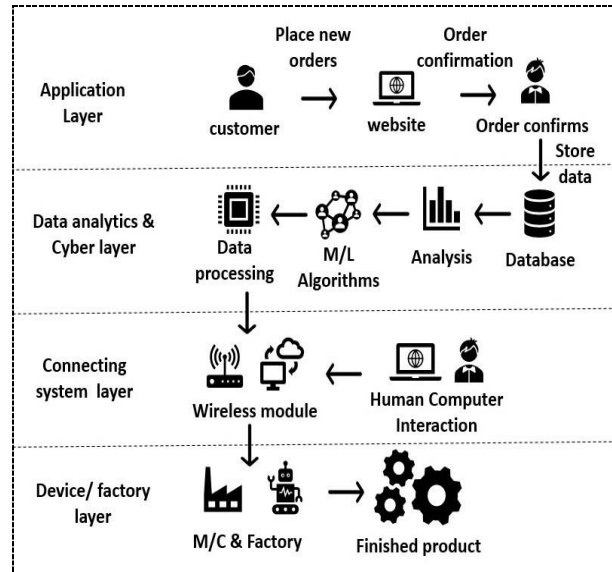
Application Layer

Place new orders

Order confirmation

customer

website

Order confirms

Store data

Data analytics & Cyber layer

Data processing

M/L Algorithms

Analysis

Database

Connecting system layer

Wireless module

Human Computer Interaction

Device/ factory layer

M/C & Factory

Finished product